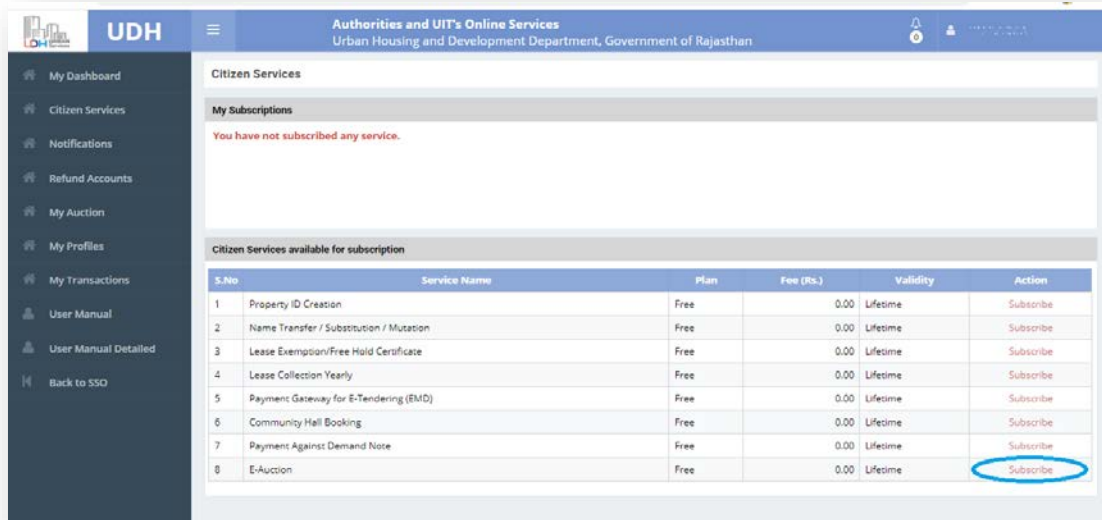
UDH

Authorities and UIT's Online Services
Urban Housing and Development Department, Government of Rajasthan

0

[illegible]

My Dashboard
Citizen Services
Notifications
Refund Accounts
My Auction
My Profiles
My Transactions
User Manual
User Manual Detailed
Back to SSO

Citizen Services

My Subscriptions

You have not subscribed any service.

Citizen Services available for subscription

| S.No | Service Name | Plan | Fee (Rs.) | Validity | Action |
|---|---|---|---|---|---|
| 1 | Property ID Creation | Free | 0.00 | Lifetime | Subscribe |
| 2 | Name Transfer / Substitution / Mutation | Free | 0.00 | Lifetime | Subscribe |
| 3 | Lease Exemption/Free Hold Certificate | Free | 0.00 | Lifetime | Subscribe |
| 4 | Lease Collection Yearly | Free | 0.00 | Lifetime | Subscribe |
| 5 | Payment Gateway for E-Tendering (EMD) | Free | 0.00 | Lifetime | Subscribe |
| 6 | Community Hall Booking | Free | 0.00 | Lifetime | Subscribe |
| 7 | Payment Against Demand Note | Free | 0.00 | Lifetime | Subscribe |
| 8 | E-Auction | Free | 0.00 | Lifetime | Subscribe |